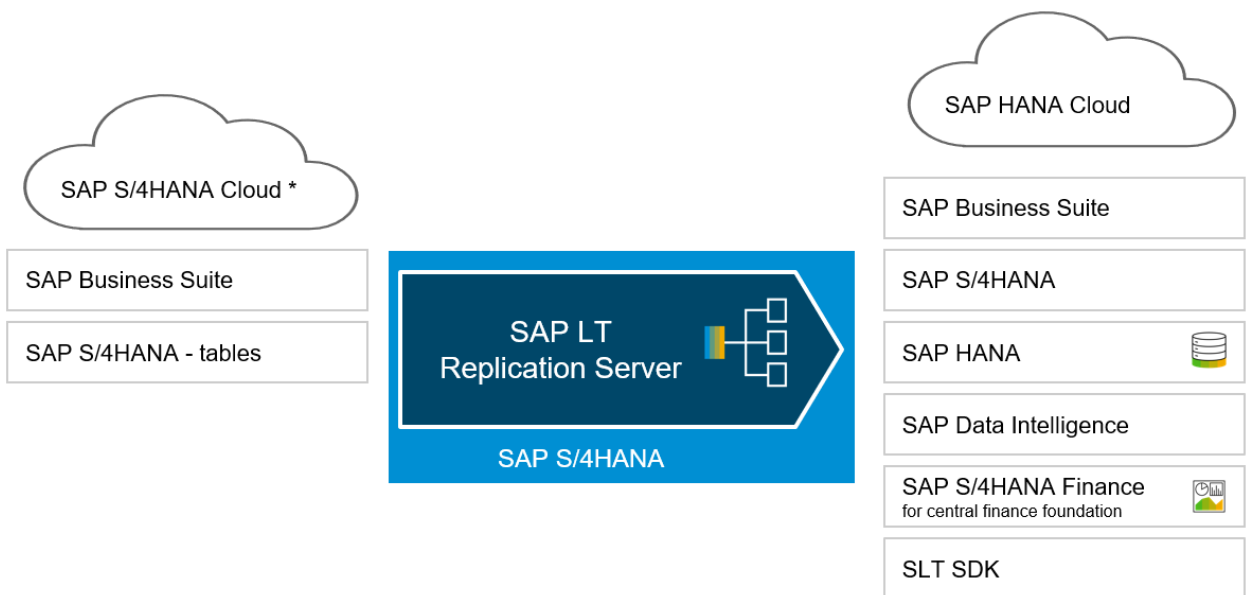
SAP S/4HANA Cloud *

SAP Business Suite

SAP S/4HANA - tables

SAP LT
Replication Server

SAP S/4HANA

SAP HANA Cloud

SAP Business Suite

SAP S/4HANA

SAP HANA

SAP Data Intelligence

SAP S/4HANA Finance
for central finance foundation

SLT SDK